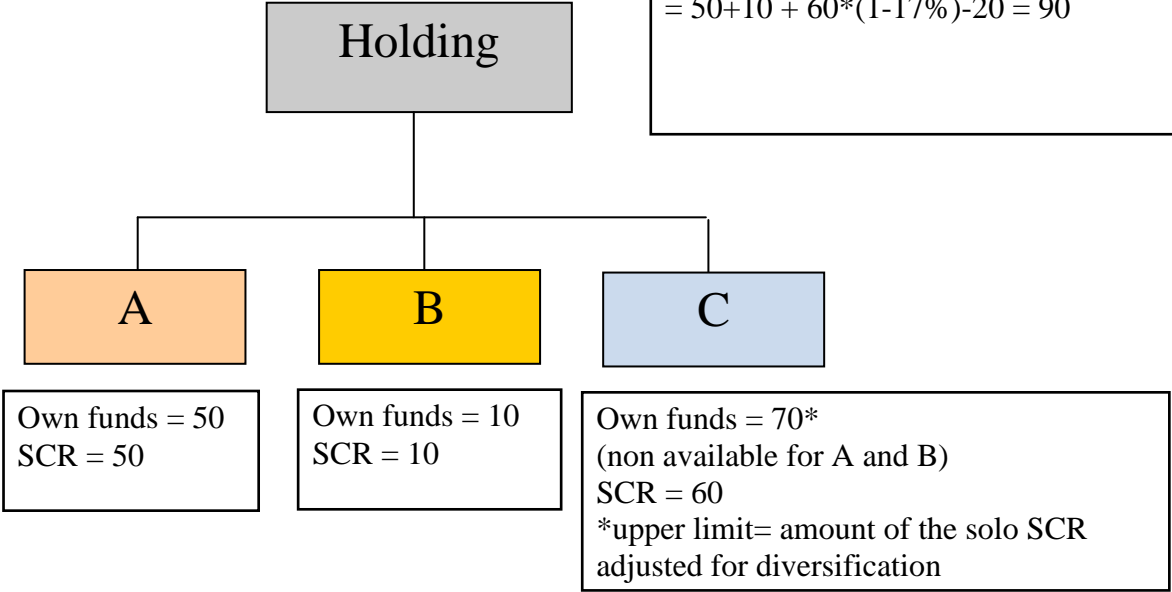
= 50+10 + 60*(1-17%)-20 = 90

Holding

A

B

C

Own funds = 50
SCR = 50

Own funds = 10
SCR = 10

Own funds = 70*
(non available for A and B)
SCR = 60
*upper limit= amount of the solo SCR adjusted for diversification